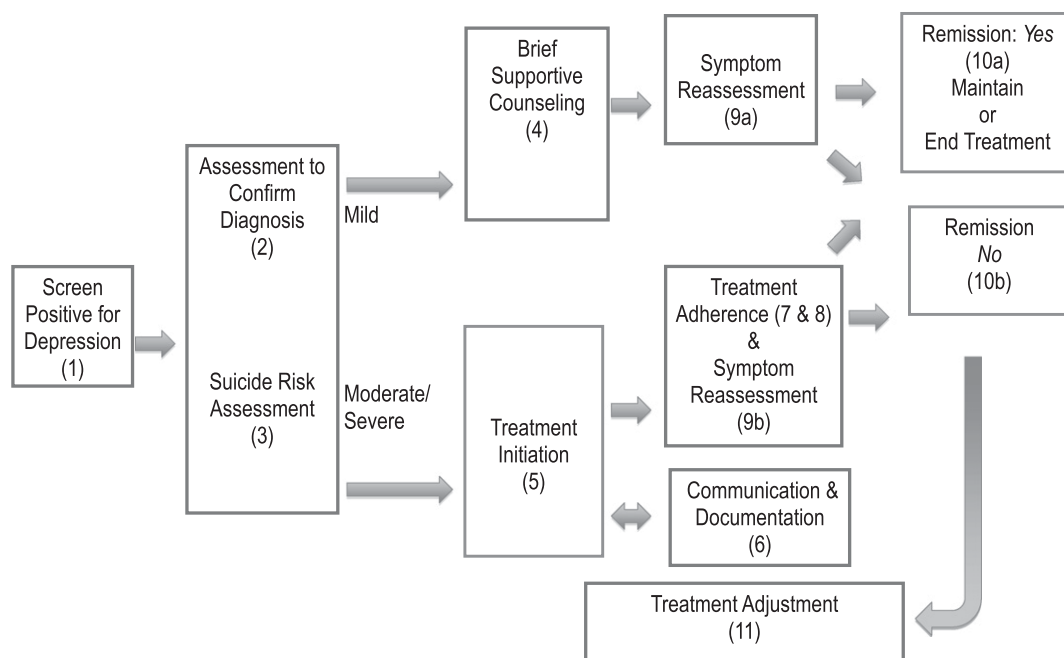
Screen Positive for Depression
(1)

Assessment to Confirm Diagnosis
(2)

Suicide Risk Assessment
(3)

Mild

Moderate/ Severe

Brief Supportive Counseling
(4)

Treatment Initiation
(5)

Symptom Reassessment
(9a)

Treatment Adherence (7 & 8)
&
Symptom Reassessment
(9b)

Communication & Documentation
(6)

Remission: *Yes*
(10a)
Maintain
or
End Treatment

Remission
*No*
(10b)

Treatment Adjustment
(11)